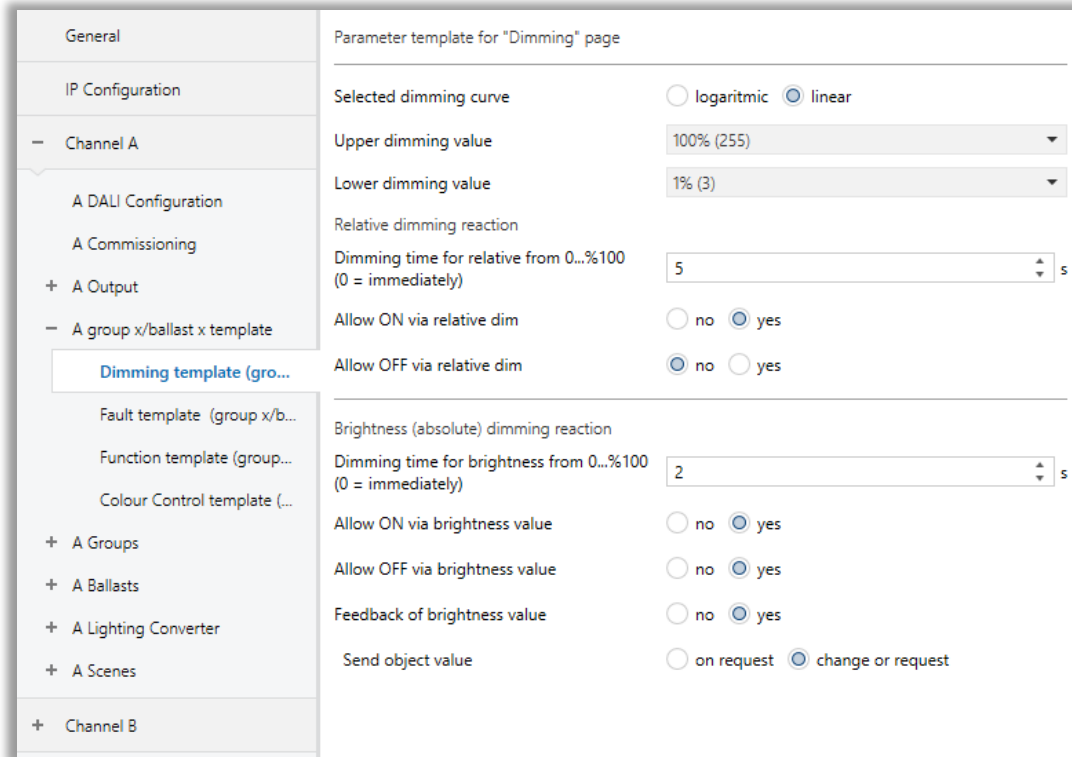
General

IP Configuration

− Channel A

A DALI Configuration

A Commissioning

+ A Output

− A group x/ballast x template

Dimming template (gro...

Fault template (group x/b...

Function template (group...

Colour Control template (...

+ A Groups

+ A Ballasts

+ A Lighting Converter

+ A Scenes

+ Channel B

Parameter template for "Dimming" page

Selected dimming curve ○ logaritmic ◉ linear

Upper dimming value 100% (255)

Lower dimming value 1% (3)

Relative dimming reaction

Dimming time for relative from 0...%100 (0 = immediately) 5 s

Allow ON via relative dim ○ no ◉ yes

Allow OFF via relative dim ◉ no ○ yes

Brightness (absolute) dimming reaction

Dimming time for brightness from 0...%100 (0 = immediately) 2 s

Allow ON via brightness value ○ no ◉ yes

Allow OFF via brightness value ○ no ◉ yes

Feedback of brightness value ○ no ◉ yes

Send object value ○ on request ◉ change or request